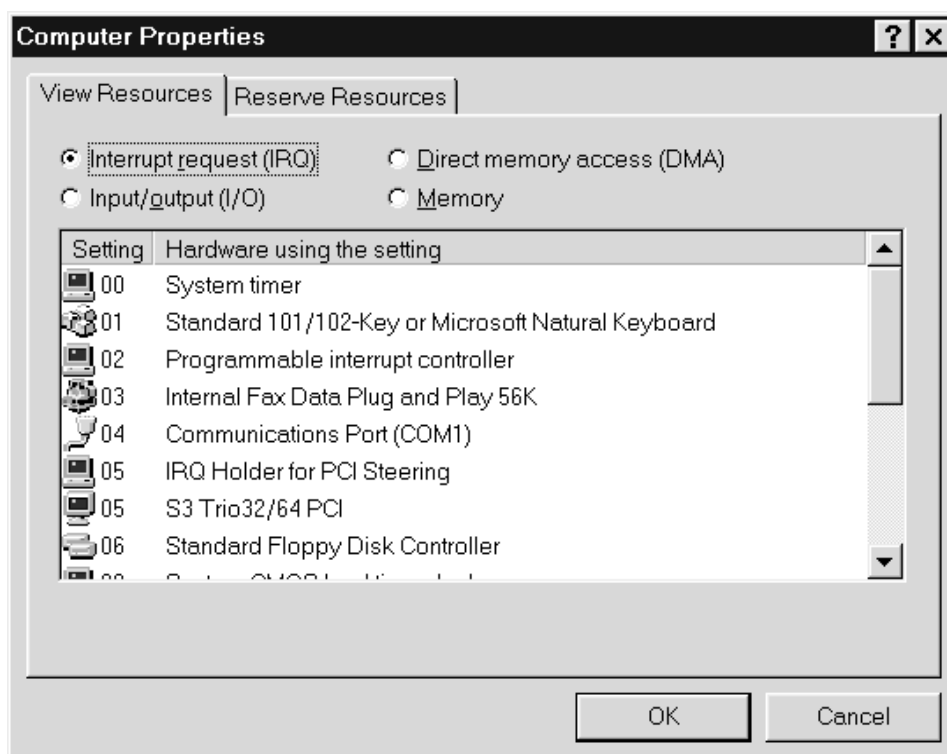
Computer Properties ? ×

View Resources | Reserve Resources

Interrupt request (IRQ) Direct memory access (DMA)
Input/output (I/O) Memory

| Setting | Hardware using the setting |
|---|---|
| 00 | System timer |
| 01 | Standard 101/102-Key or Microsoft Natural Keyboard |
| 02 | Programmable interrupt controller |
| 03 | Internal Fax Data Plug and Play 56K |
| 04 | Communications Port (COM1) |
| 05 | IRQ Holder for PCI Steering |
| 05 | S3 Trio32/64 PCI |
| 06 | Standard Floppy Disk Controller |
| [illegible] | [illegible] |

OK Cancel